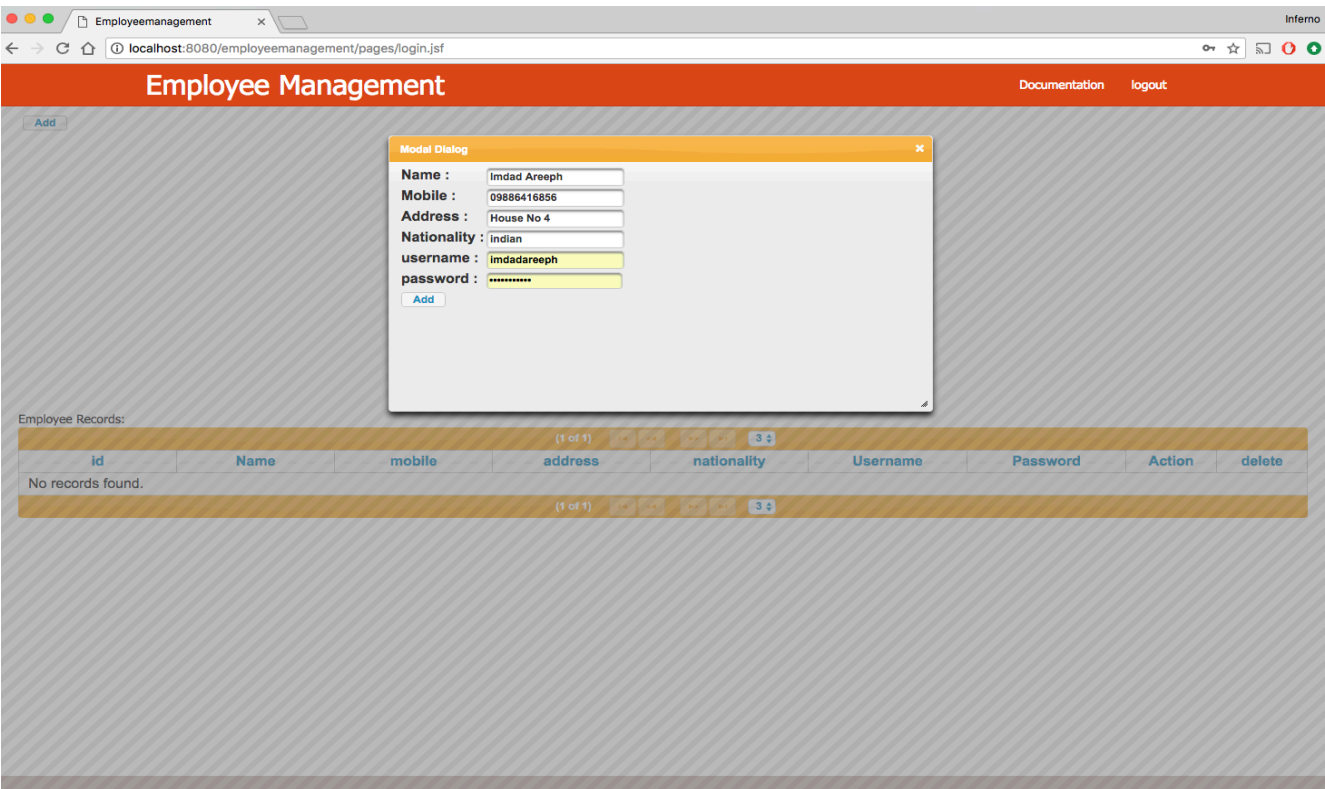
Employeemanagement ×

Inferno

localhost:8080/employeemanagement/pages/login.jsf

Employee Management

Documentation logout

Add

Modal Dialog ×

Name : Imdad Areeph
Mobile : 09886416856
Address : House No 4
Nationality : indian
username : imdadareeph
password : •••••••••••

Add

Employee Records:

(1 of 1) 3

| id | Name | mobile | address | nationality | Username | Password | Action | delete |
|---|---|---|---|---|---|---|---|---|
| No records found. | | | | | | | | |

(1 of 1) 3